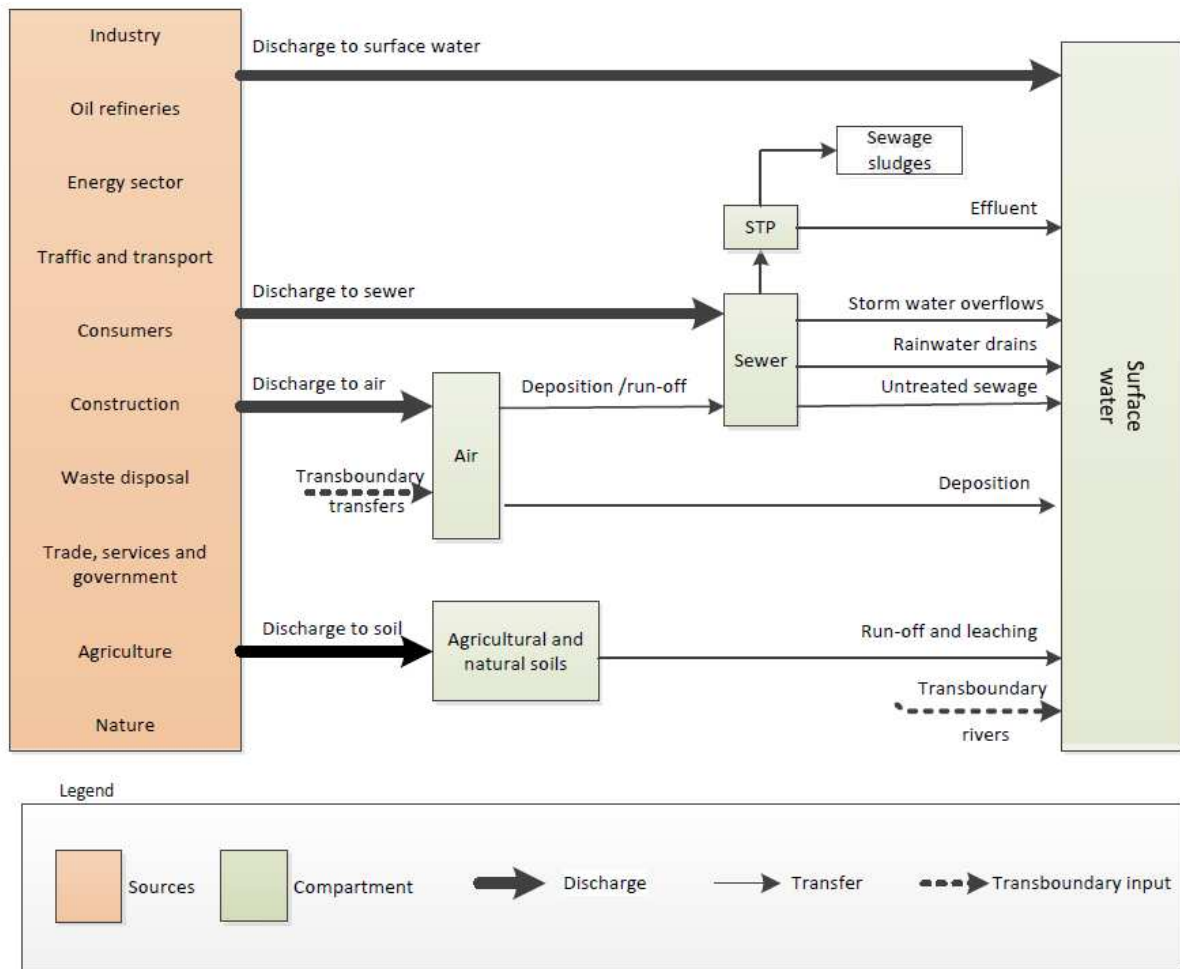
Industry

Oil refineries

Energy sector

Traffic and transport

Consumers

Construction

Waste disposal

Trade, services and government

Agriculture

Nature

Discharge to surface water

Sewage sludges

STP

Effluent

Discharge to sewer

Storm water overflows

Sewer

Rainwater drains

Discharge to air

Deposition /run-off

Untreated sewage

Air

Transboundary transfers

Deposition

Discharge to soil

Agricultural and natural soils

Run-off and leaching

Transboundary rivers

Surface water

Legend

Sources

Compartment

Discharge

Transfer

Transboundary input